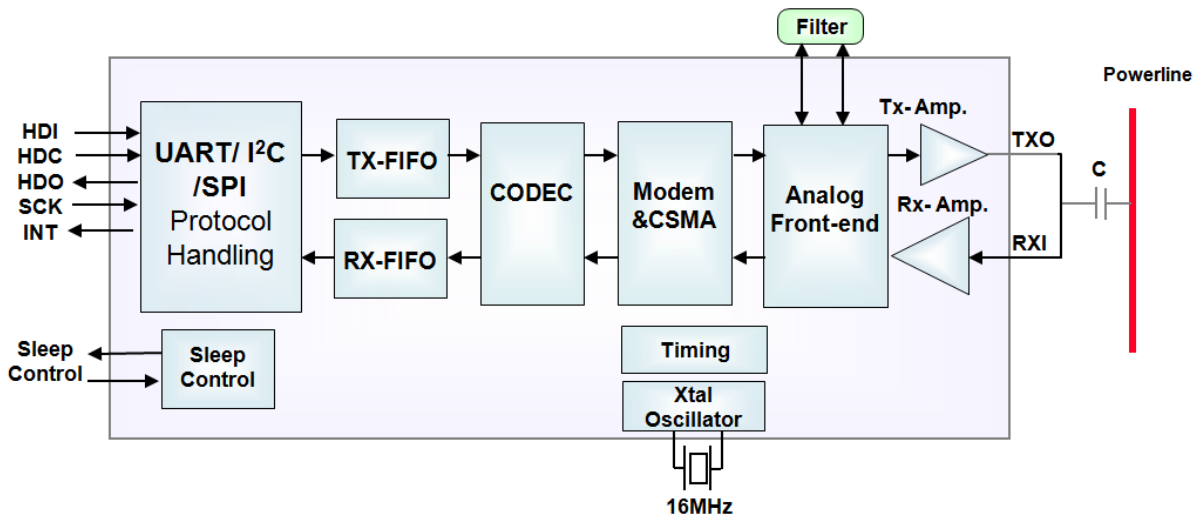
Filter

Powerline

HDI
HDC
HDO
SCK
INT

UART/ I$^2$C /SPI Protocol Handling

TX-FIFO

RX-FIFO

CODEC

Modem &CSMA

Analog Front-end

Tx- Amp.

TXO

C

Rx- Amp.

RXI

Sleep Control

Sleep Control

Timing

Xtal Oscillator

16MHz